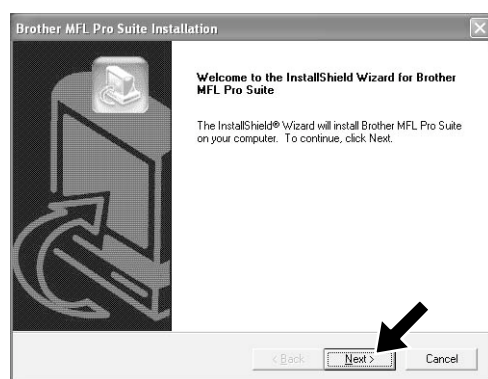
Brother MFL Pro Suite Installation

Welcome to the InstallShield Wizard for Brother MFL Pro Suite

The InstallShield® Wizard will install Brother MFL Pro Suite on your computer. To continue, click Next.

< Back

Next >

Cancel